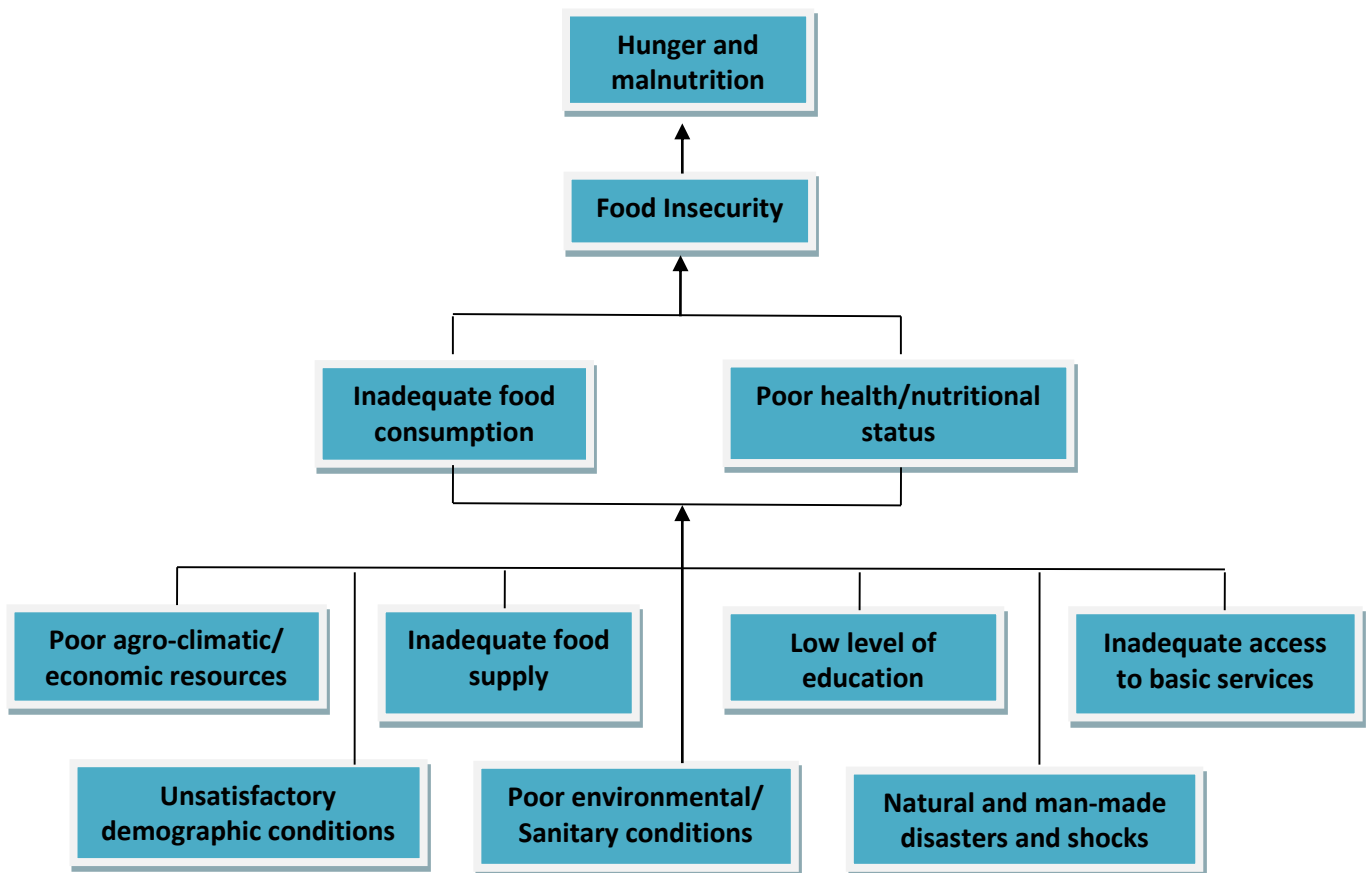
Hunger and malnutrition

Food Insecurity

Inadequate food consumption

Poor health/nutritional status

Poor agro-climatic/ economic resources

Inadequate food supply

Low level of education

Inadequate access to basic services

Unsatisfactory demographic conditions

Poor environmental/ Sanitary conditions

Natural and man-made disasters and shocks